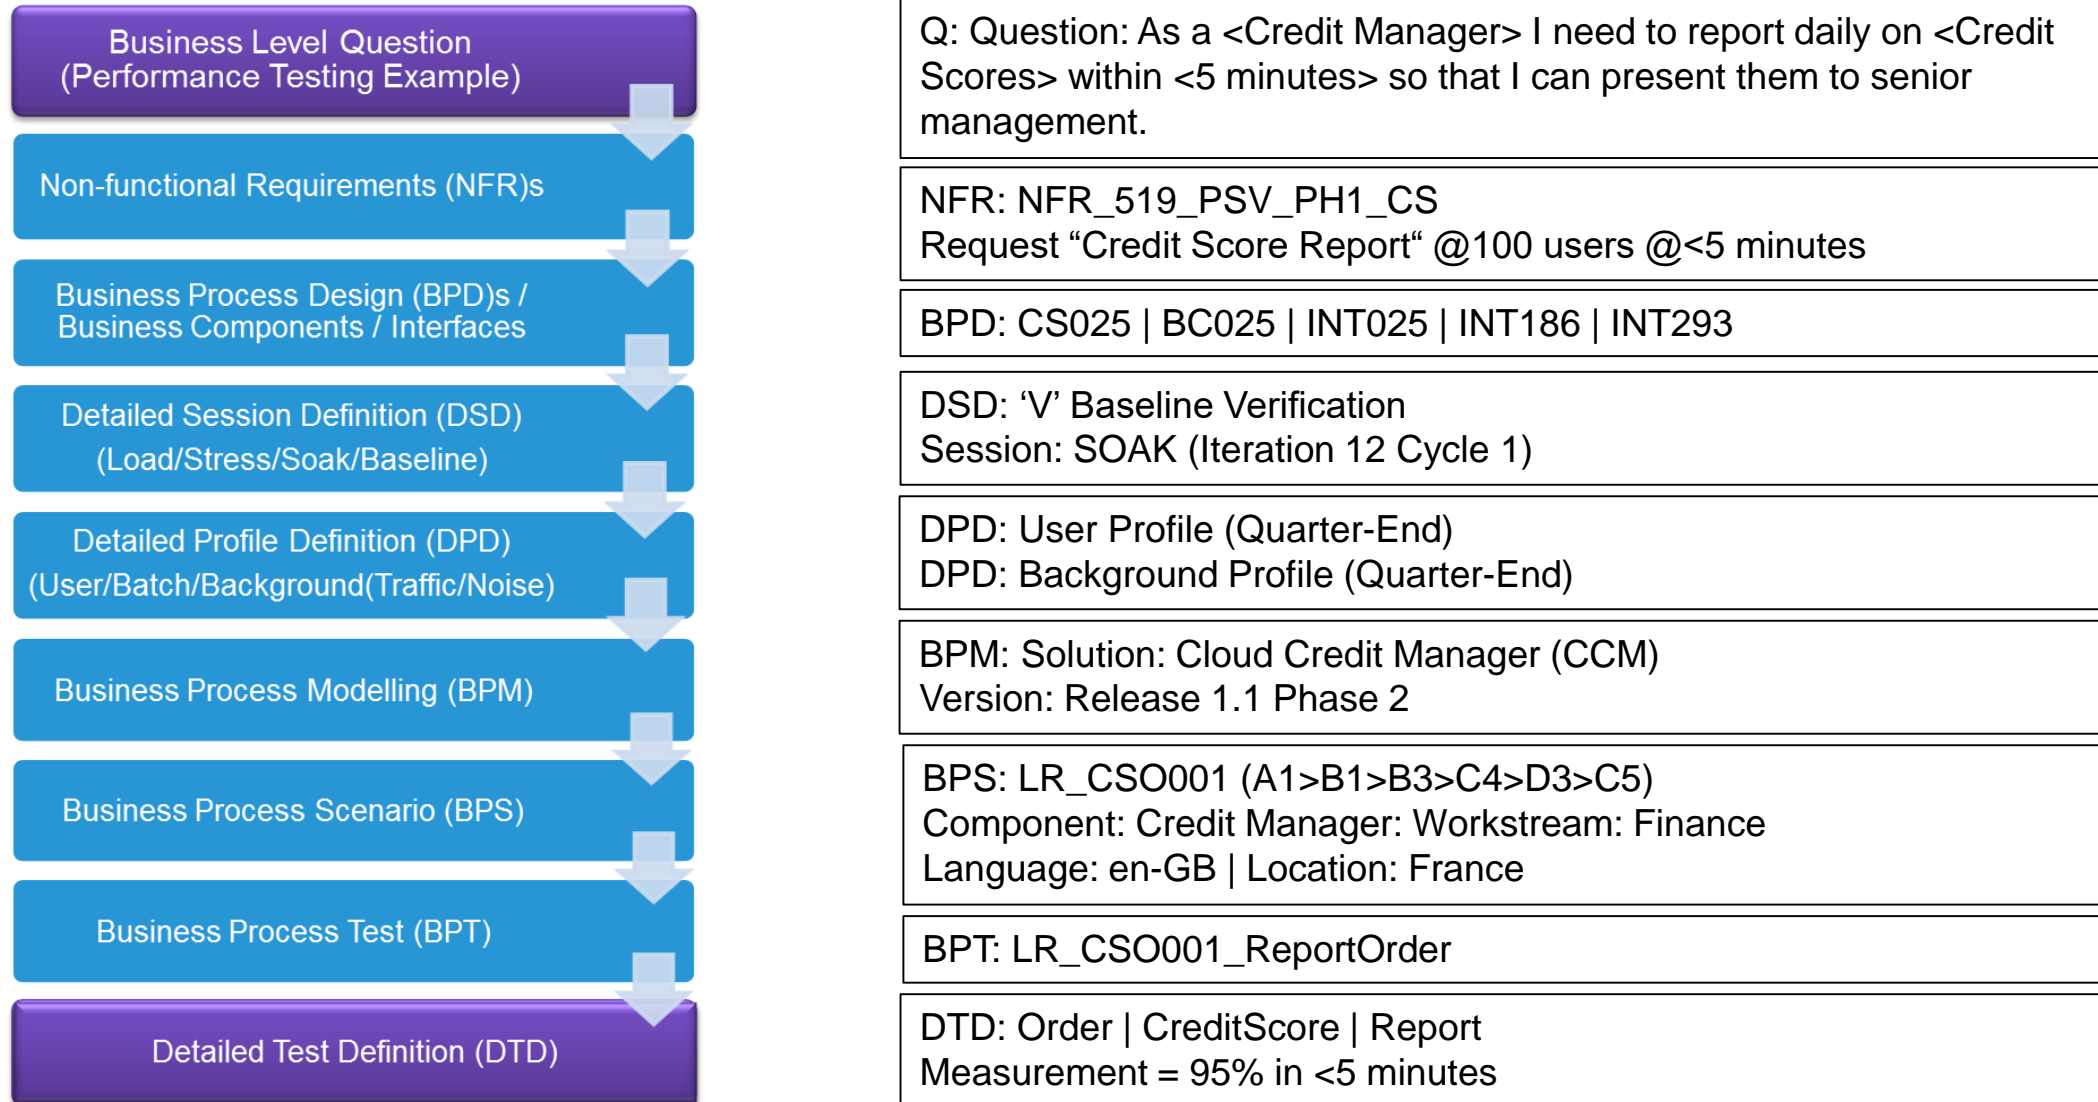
Business Level Question
(Performance Testing Example)

Non-functional Requirements (NFR)s

Business Process Design (BPD)s / Business Components / Interfaces

Detailed Session Definition (DSD)
(Load/Stress/Soak/Baseline)

Detailed Profile Definition (DPD)
(User/Batch/Background(Traffic/Noise)

Business Process Modelling (BPM)

Business Process Scenario (BPS)

Business Process Test (BPT)

Detailed Test Definition (DTD)

Q: Question: As a <Credit Manager> I need to report daily on <Credit Scores> within <5 minutes> so that I can present them to senior management.

NFR: NFR_519_PSV_PH1_CS
Request "Credit Score Report" @100 users @<5 minutes

BPD: CS025 | BC025 | INT025 | INT186 | INT293

DSD: 'V' Baseline Verification
Session: SOAK (Iteration 12 Cycle 1)

DPD: User Profile (Quarter-End)
DPD: Background Profile (Quarter-End)

BPM: Solution: Cloud Credit Manager (CCM)
Version: Release 1.1 Phase 2

BPS: LR_CSO001 (A1>B1>B3>C4>D3>C5)
Component: Credit Manager: Workstream: Finance
Language: en-GB | Location: France

BPT: LR_CSO001_ReportOrder

DTD: Order | CreditScore | Report
Measurement = 95% in <5 minutes